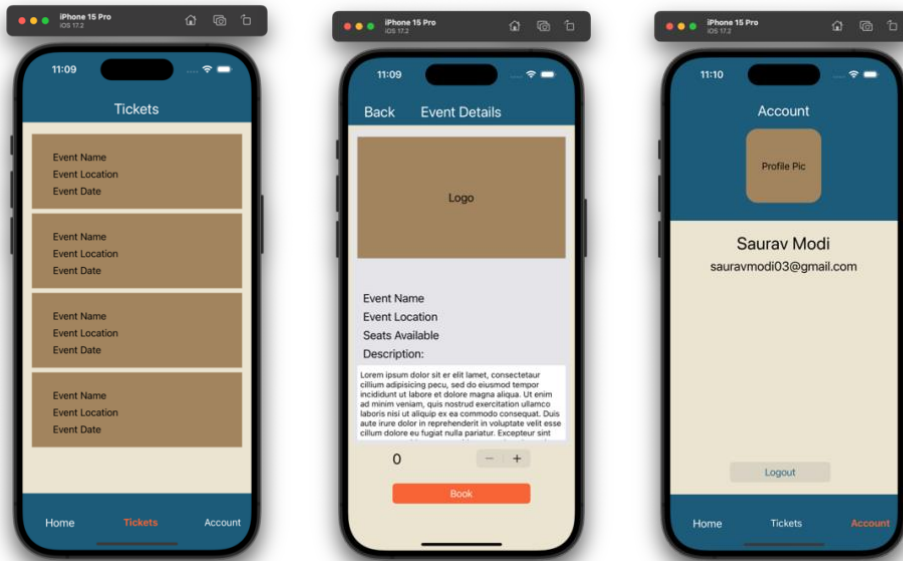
iPhone 15 Pro
iOS 17.2

11:09

Tickets

Event Name
Event Location
Event Date

Event Name
Event Location
Event Date

Event Name
Event Location
Event Date

Event Name
Event Location
Event Date

Home Tickets Account

iPhone 15 Pro
iOS 17.2

11:09

Back Event Details

Logo

Event Name
Event Location
Seats Available
Description:

Lorem ipsum dolor sit er elit lamet, consectetaur cillium adipisicing pecu, sed do eiusmod tempor incididunt ut labore et dolore magna aliqua. Ut enim ad minim veniam, quis nostrud exercitation ullamco laboris nisi ut aliquip ex ea commodo consequat. Duis aute irure dolor in reprehenderit in voluptate velit esse cillum dolore eu fugiat nulla pariatur. Excepteur sint

0 − +

Book

iPhone 15 Pro
iOS 17.2

11:10

Account

Profile Pic

Saurav Modi
sauravmodi03@gmail.com

Logout

Home Tickets Account